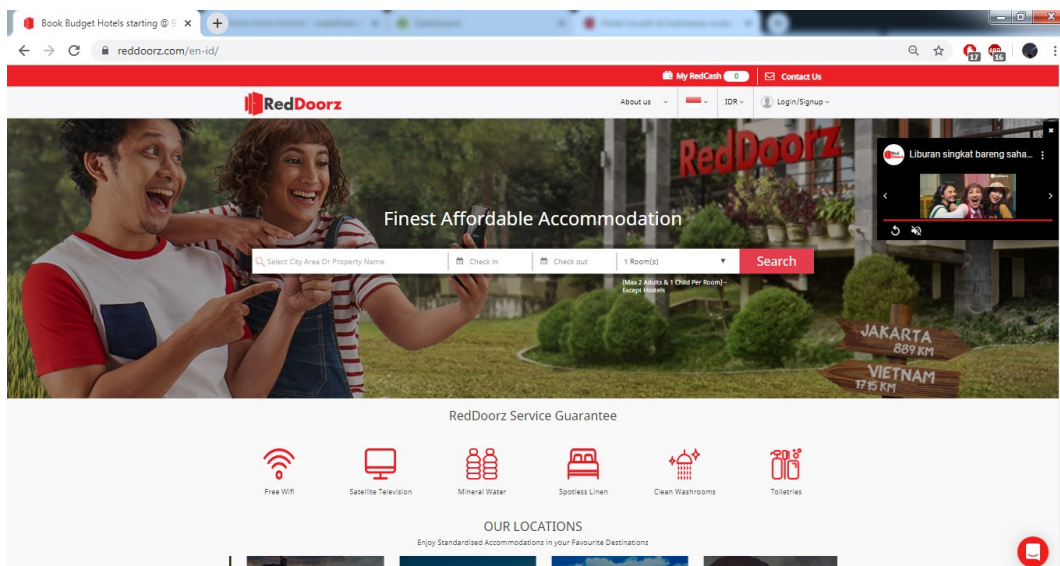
Book Budget Hotels starting @ 9 ×
reddoorz.com/en-id/

My RedCash 0
Contact Us

RedDoorz
About us IDR Login/Signup

RedDoorz

Liburan singkat bareng saha...

Finest Affordable Accommodation

Select City Area Or Property Name
Check in
Check out
1 Room(s)
Search
(Max 2 Adults & 1 Child Per Room) - Except Hostels

JAKARTA 889 KM
VIETNAM 1715 KM

RedDoorz Service Guarantee

Free Wifi
Satellite Television
Mineral Water
Spotless Linen
Clean Washrooms
Toiletries

OUR LOCATIONS
Enjoy Standardised Accommodations in your Favourite Destinations